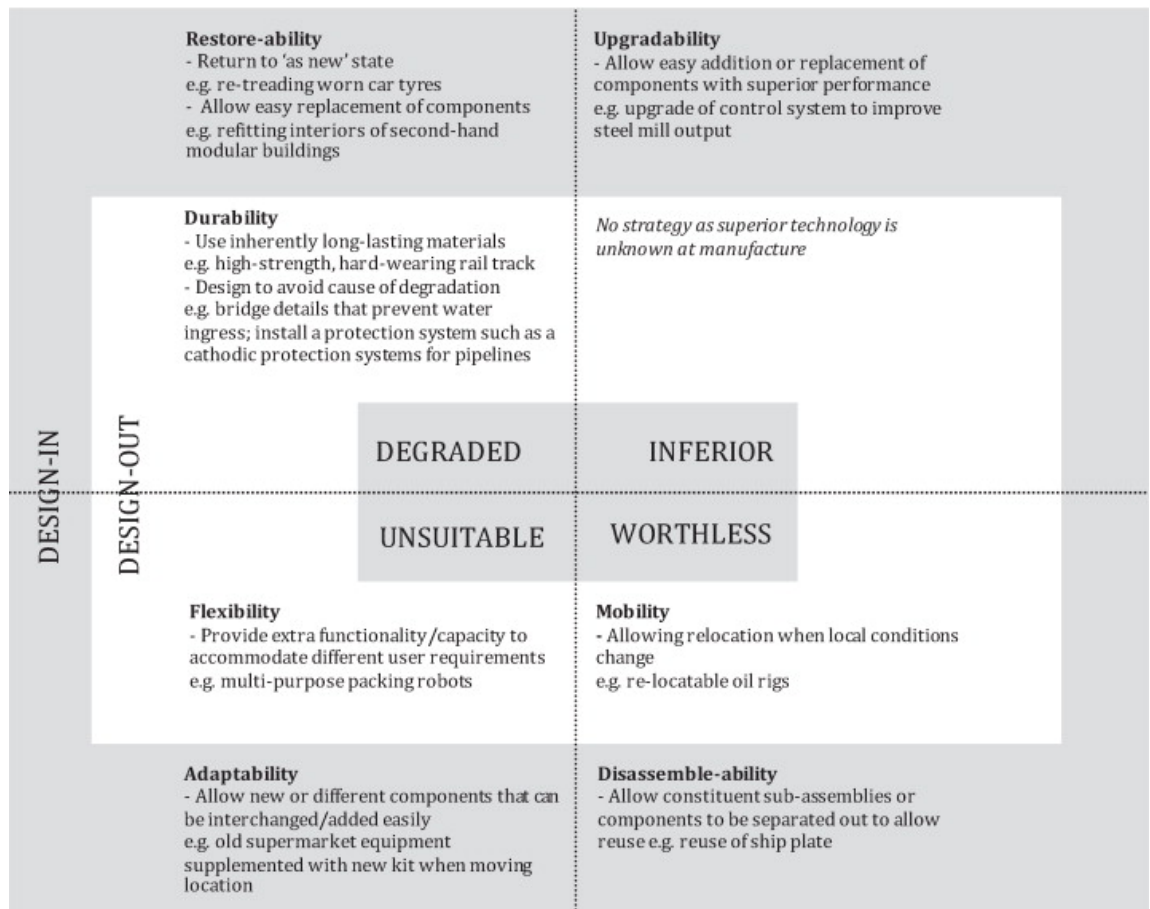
**Restore-ability**
- Return to 'as new' state
e.g. re-treading worn car tyres
- Allow easy replacement of components
e.g. refitting interiors of second-hand modular buildings

**Upgradability**
- Allow easy addition or replacement of components with superior performance
e.g. upgrade of control system to improve steel mill output

**Durability**
- Use inherently long-lasting materials
e.g. high-strength, hard-wearing rail track
- Design to avoid cause of degradation
e.g. bridge details that prevent water ingress; install a protection system such as a cathodic protection systems for pipelines

*No strategy as superior technology is unknown at manufacture*

DESIGN-IN

DESIGN-OUT

DEGRADED

INFERIOR

UNSUITABLE

WORTHLESS

**Flexibility**
- Provide extra functionality/capacity to accommodate different user requirements
e.g. multi-purpose packing robots

**Mobility**
- Allowing relocation when local conditions change
e.g. re-locatable oil rigs

**Adaptability**
- Allow new or different components that can be interchanged/added easily
e.g. old supermarket equipment supplemented with new kit when moving location

**Disassemble-ability**
- Allow constituent sub-assemblies or components to be separated out to allow reuse e.g. reuse of ship plate